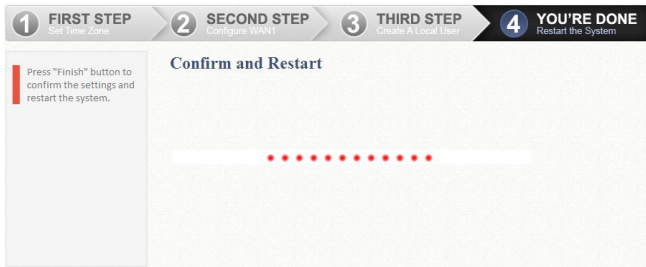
1 FIRST STEP Set Time Zone
2 SECOND STEP Configure WAN1
3 THIRD STEP Create A Local User
4 YOU'RE DONE Restart the System

Press "Finish" button to confirm the settings and restart the system.

Confirm and Restart